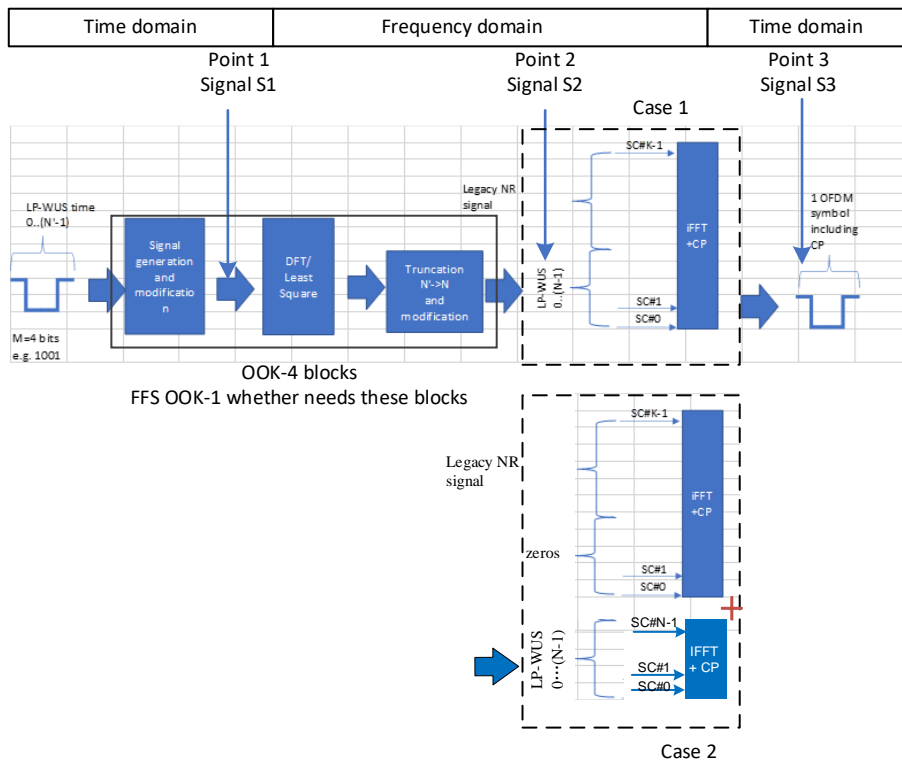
| Time domain | Frequency domain | Time domain |
|---|---|---|

Point 1
Signal S1

Point 2
Signal S2

Point 3
Signal S3

Case 1

LP-WUS time 0..(N'-1)

M=4 bits
e.g. 1001

Signal generation and modification

DFT/ Least Square

Truncation N'->N and modification

Legacy NR signal

LP-WUS 0..(N-1)

SC#K-1

SC#1

SC#0

iFFT +CP

1 OFDM symbol including CP

OOK-4 blocks
FFS OOK-1 whether needs these blocks

SC#K-1

Legacy NR signal

iFFT +CP

zeros

SC#1

SC#0

SC#N-1

LP-WUS 0⋯(N-1)

IFFT + CP

SC#1

SC#0

Case 2